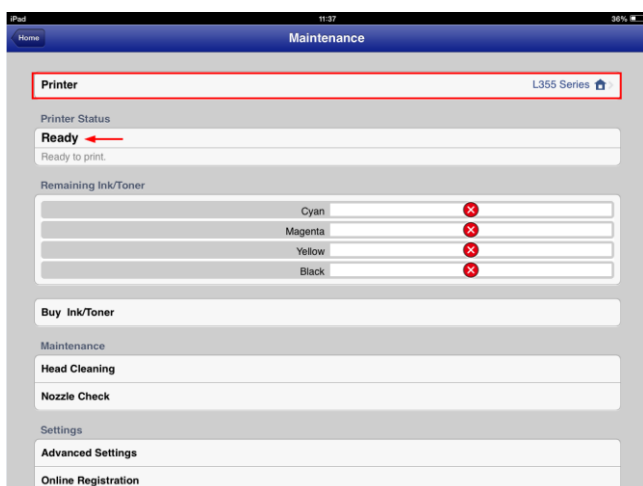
iPad
11:37
36%

Home
Maintenance

Printer
L355 Series

Printer Status
Ready
Ready to print.

Remaining Ink/Toner
Cyan
Magenta
Yellow
Black

Buy Ink/Toner

Maintenance
Head Cleaning
Nozzle Check

Settings
Advanced Settings
Online Registration